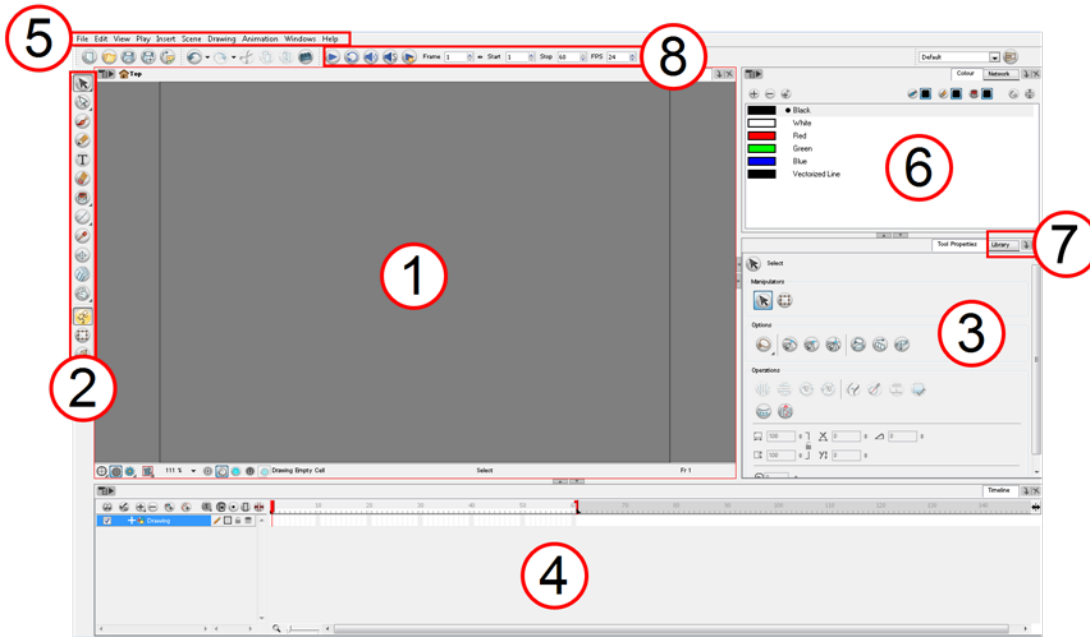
5

File Edit View Play Insert Scene Drawing Animation Windows Help

8

Frame 1 Start 1 Stop 60 FPS 24

Default

Top

Colour Network

Black
White
Red
Green
Blue
Vectorized Line

6

1

Tool Properties Library

7

Select

Manipulators

Options

3

Operations

100
100

2

111 % Drawing Empty Cell Select Fr 1

Timeline

10 20 30 40 50 60 70 80 90 100 110 120 130 140

Drawing

4